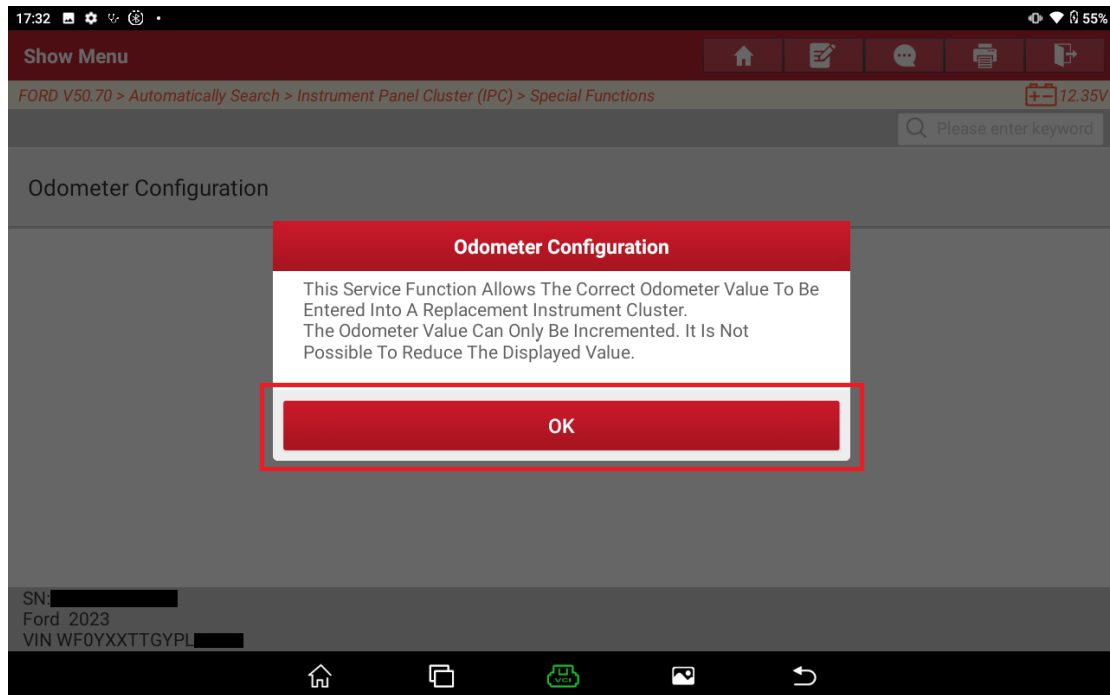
17:32

55%

Show Menu

FORD V50.70 > Automatically Search > Instrument Panel Cluster (IPC) > Special Functions

12.35V

Please enter keyword

Odometer Configuration

Odometer Configuration

This Service Function Allows The Correct Odometer Value To Be Entered Into A Replacement Instrument Cluster.
The Odometer Value Can Only Be Incremented. It Is Not Possible To Reduce The Displayed Value.

OK

SN:
Ford 2023
VIN WF0YXXTTGYPL

VCI